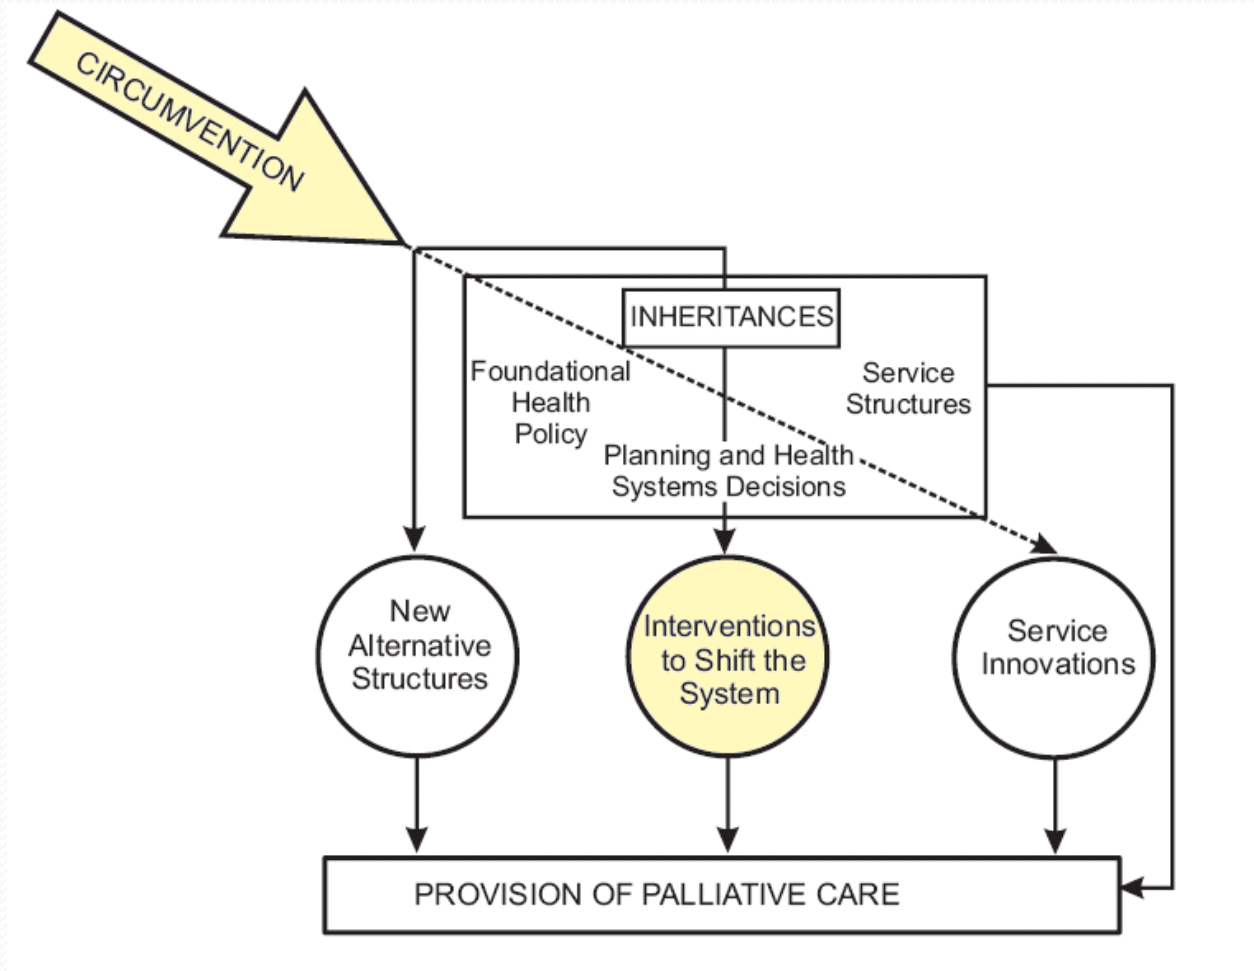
CIRCUMVENTION

INHERITANCES

Foundational Health Policy

Service Structures

Planning and Health Systems Decisions

New Alternative Structures

Interventions to Shift the System

Service Innovations

PROVISION OF PALLIATIVE CARE